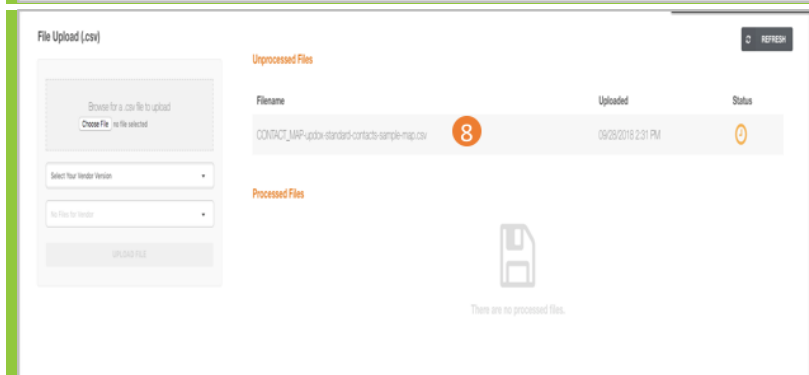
File Upload (.csv)

REFRESH

Browse for a .csv file to upload

Choose File no file selected

Select Your Vendor Version

No Files for Vendor

UPLOAD FILE

Unprocessed Files

| Filename | Uploaded | Status |
|---|---|---|
| CONTACT_MAP-updox-standard-contacts-sample-map.csv | 09/25/2018 2:31 PM | |

8

Processed Files

There are no processed files.